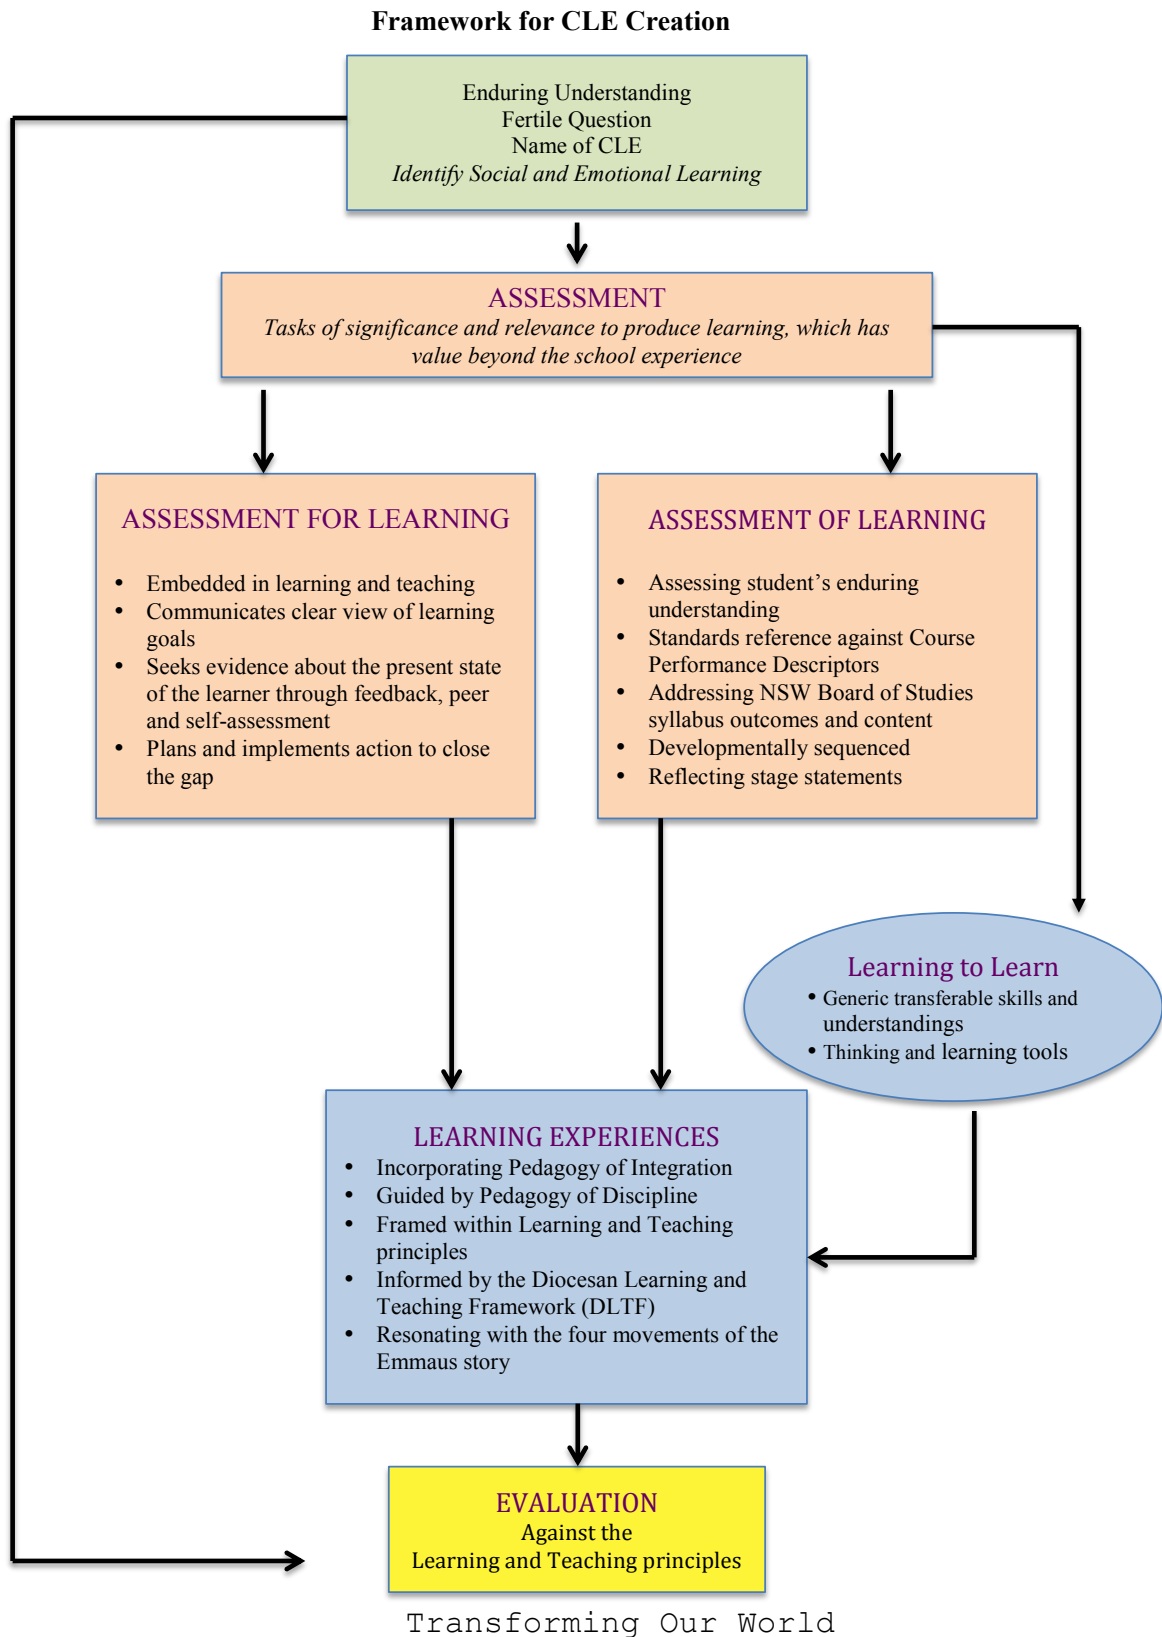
Framework for CLE Creation

Enduring Understanding
Fertile Question
Name of CLE
*Identify Social and Emotional Learning*

ASSESSMENT
*Tasks of significance and relevance to produce learning, which has value beyond the school experience*

ASSESSMENT FOR LEARNING

- Embedded in learning and teaching
- Communicates clear view of learning goals
- Seeks evidence about the present state of the learner through feedback, peer and self-assessment
- Plans and implements action to close the gap

ASSESSMENT OF LEARNING

- Assessing student's enduring understanding
- Standards reference against Course Performance Descriptors
- Addressing NSW Board of Studies syllabus outcomes and content
- Developmentally sequenced
- Reflecting stage statements

Learning to Learn
- Generic transferable skills and understandings
- Thinking and learning tools

LEARNING EXPERIENCES
- Incorporating Pedagogy of Integration
- Guided by Pedagogy of Discipline
- Framed within Learning and Teaching principles
- Informed by the Diocesan Learning and Teaching Framework (DLTF)
- Resonating with the four movements of the Emmaus story

EVALUATION
Against the
Learning and Teaching principles

Transforming Our World